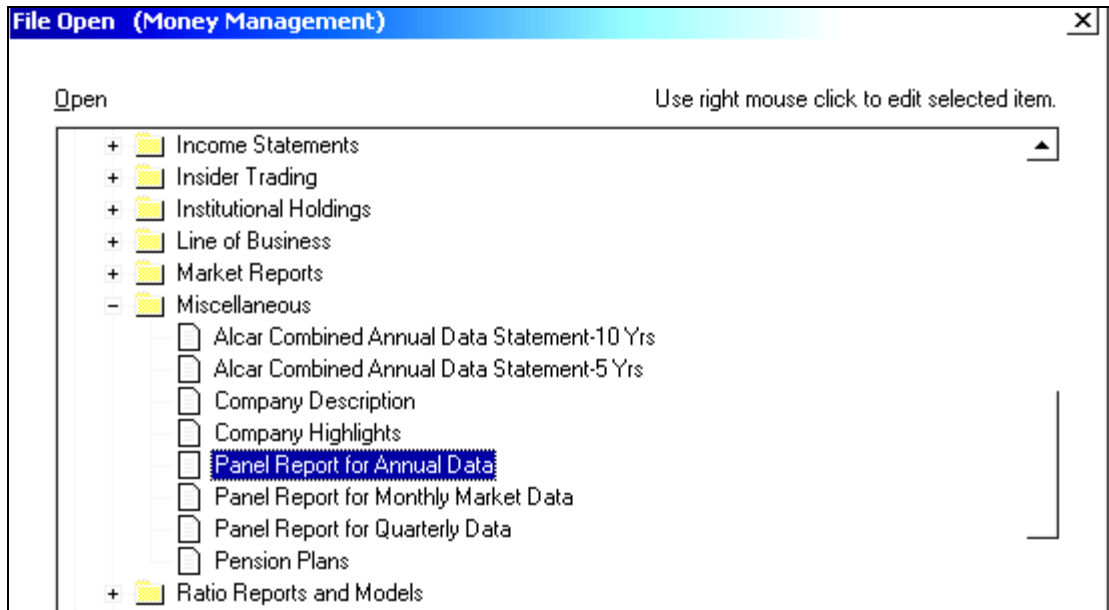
File Open (Money Management)
×

Open
Use right mouse click to edit selected item.

+ Income Statements
+ Insider Trading
+ Institutional Holdings
+ Line of Business
+ Market Reports
− Miscellaneous
Alcar Combined Annual Data Statement-10 Yrs
Alcar Combined Annual Data Statement-5 Yrs
Company Description
Company Highlights
Panel Report for Annual Data
Panel Report for Monthly Market Data
Panel Report for Quarterly Data
Pension Plans
+ Ratio Reports and Models